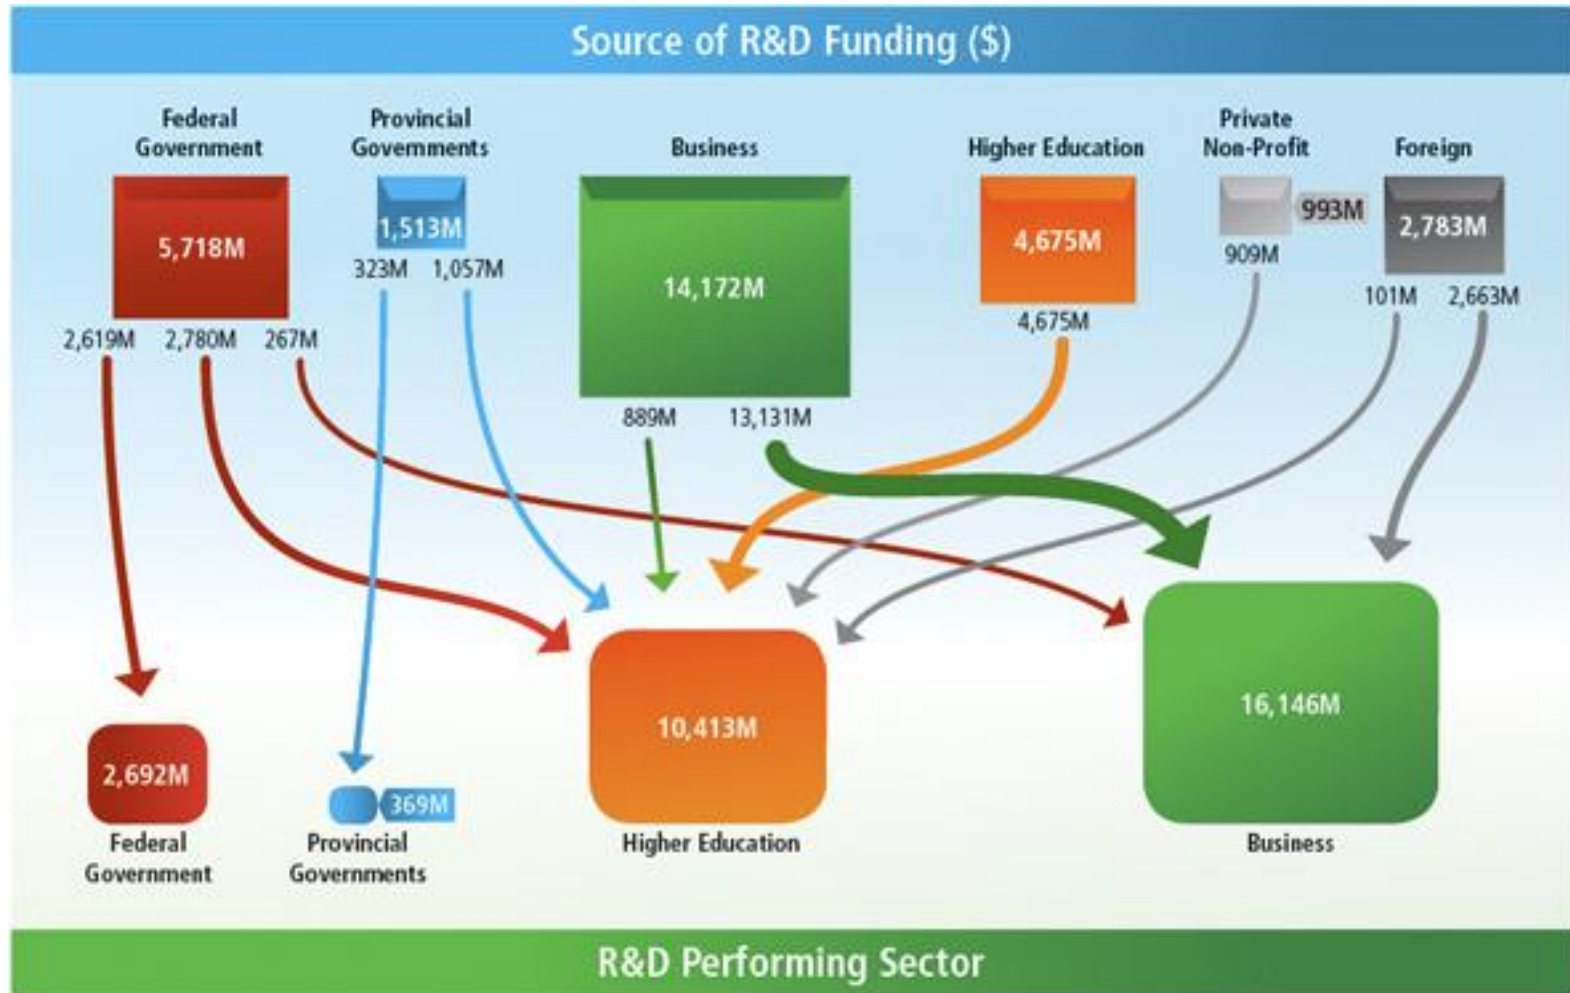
Source of R&D Funding ($)

Federal Government
5,718M
2,619M 2,780M 267M

Provincial Governments
1,513M
323M 1,057M

Business
14,172M
889M 13,131M

Higher Education
4,675M
4,675M

Private Non-Profit
993M
909M

Foreign
2,783M
101M 2,663M

2,692M
Federal Government

369M
Provincial Governments

10,413M
Higher Education

16,146M
Business

R&D Performing Sector